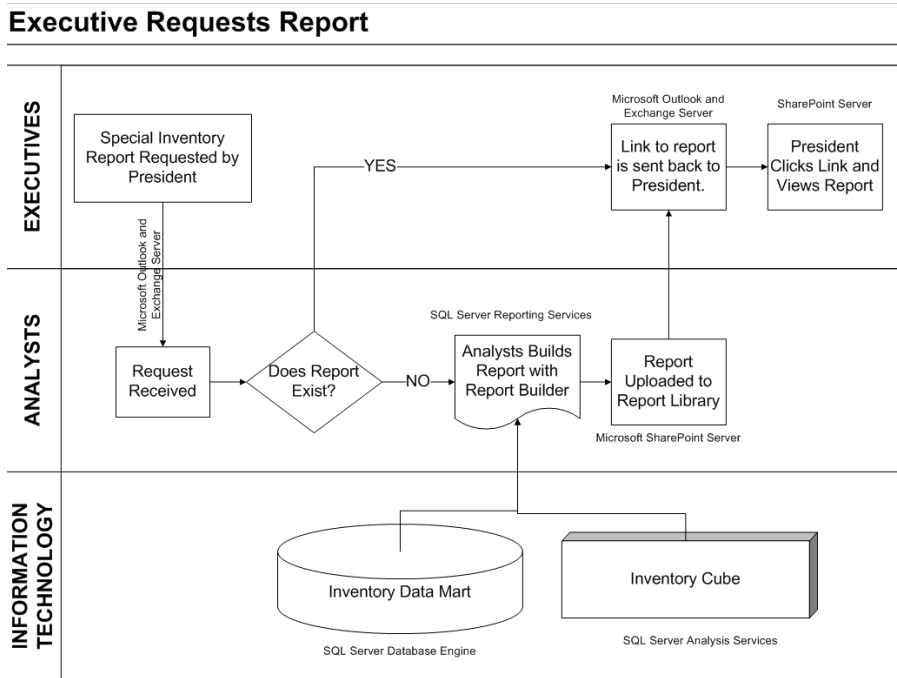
Executive Requests Report

EXECUTIVES

Special Inventory Report Requested by President

Microsoft Outlook and Exchange Server

YES

Microsoft Outlook and Exchange Server

Link to report is sent back to President.

SharePoint Server

President Clicks Link and Views Report

ANALYSTS

Request Received

Does Report Exist?

NO

SQL Server Reporting Services

Analysts Builds Report with Report Builder

Report Uploaded to Report Library

Microsoft SharePoint Server

INFORMATION TECHNOLOGY

Inventory Data Mart

SQL Server Database Engine

Inventory Cube

SQL Server Analysis Services